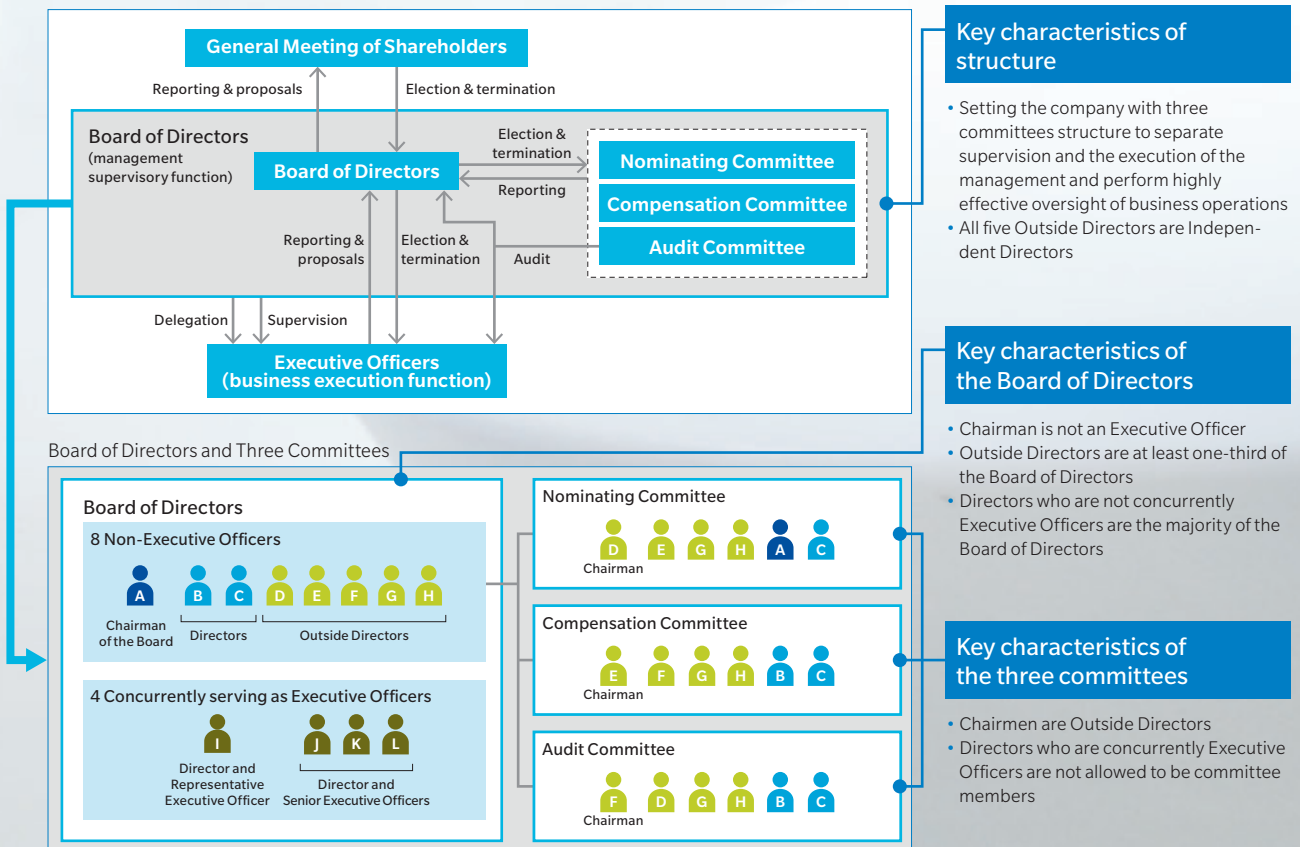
General Meeting of Shareholders

Reporting & proposals

Election & termination

Board of Directors
(management supervisory function)

Board of Directors

Election & termination

Reporting

Nominating Committee

Compensation Committee

Audit Committee

Reporting & proposals

Election & termination

Audit

Delegation

Supervision

Executive Officers
(business execution function)

Key characteristics of structure

• Setting the company with three committees structure to separate supervision and the execution of the management and perform highly effective oversight of business operations
• All five Outside Directors are Independent Directors

Key characteristics of the Board of Directors

• Chairman is not an Executive Officer
• Outside Directors are at least one-third of the Board of Directors
• Directors who are not concurrently Executive Officers are the majority of the Board of Directors

Board of Directors and Three Committees

Board of Directors

8 Non-Executive Officers

A B C D E F G H

Chairman of the Board

Directors

Outside Directors

4 Concurrently serving as Executive Officers

I J K L

Director and Representative Executive Officer

Director and Senior Executive Officers

Nominating Committee

D E G H A C

Chairman

Compensation Committee

E F G H B C

Chairman

Audit Committee

F D G H B C

Chairman

Key characteristics of the three committees

• Chairmen are Outside Directors
• Directors who are concurrently Executive Officers are not allowed to be committee members